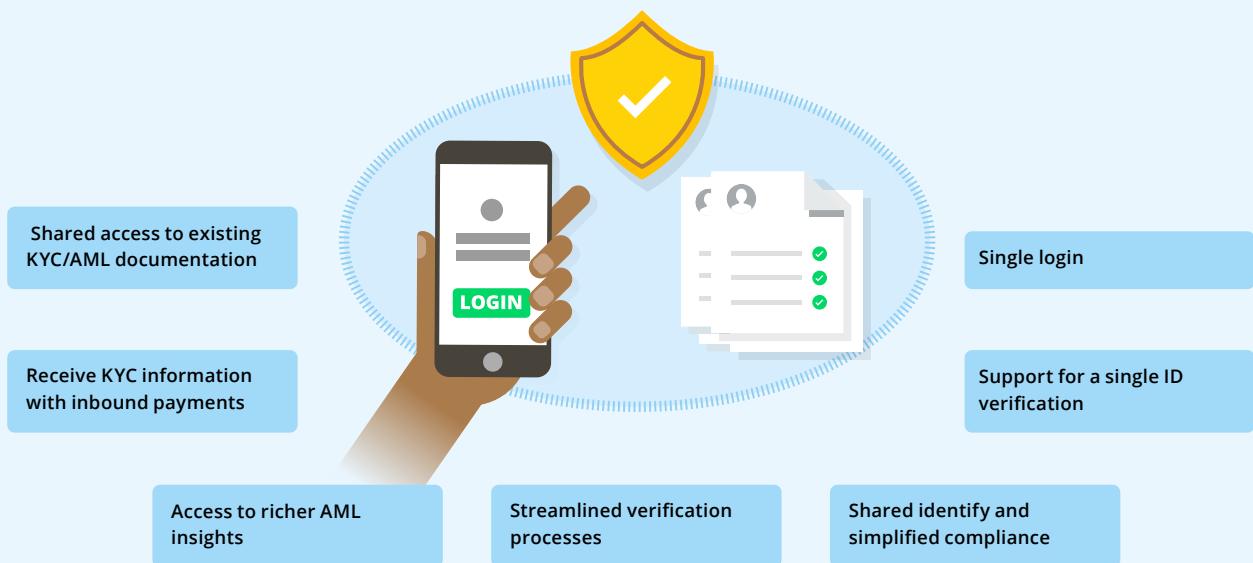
LOGIN

Shared access to existing KYC/AML documentation

Receive KYC information with inbound payments

Single login

Support for a single ID verification

Access to richer AML insights

Streamlined verification processes

Shared identify and simplified compliance